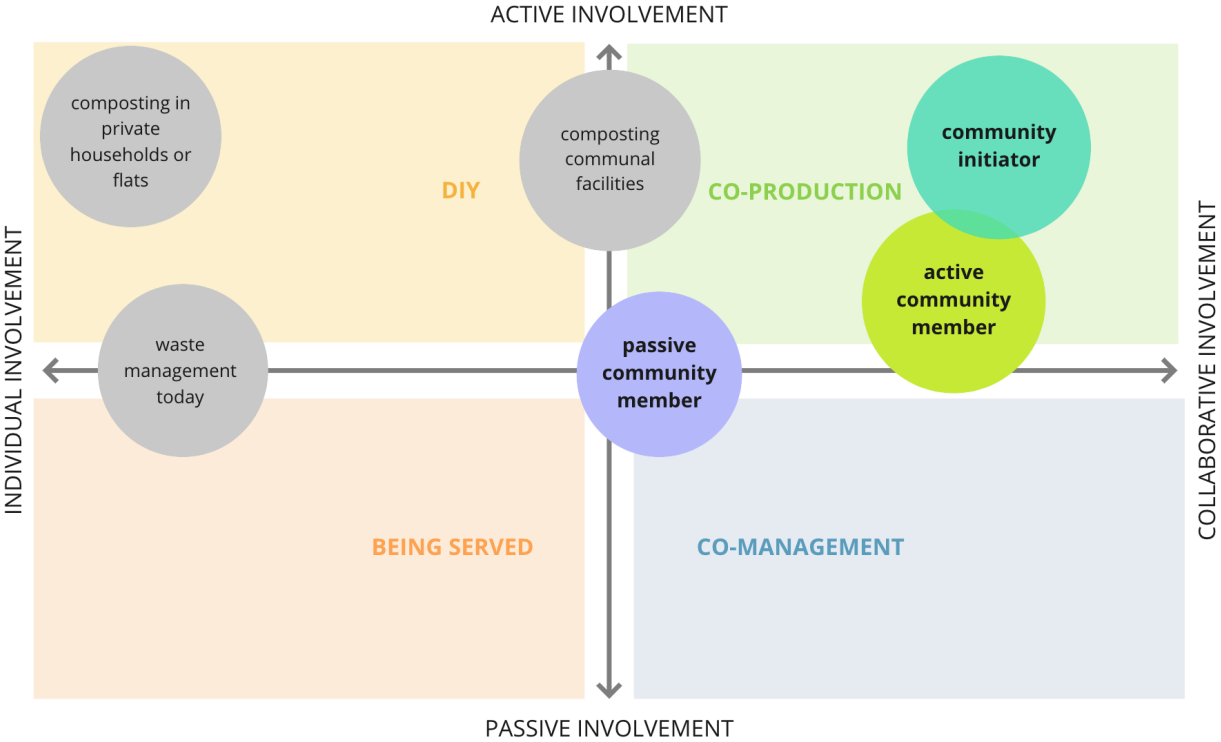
ACTIVE INVOLVEMENT

composting in private households or flats

DIY

composting communal facilities

CO-PRODUCTION

community initiator

active community member

INDIVIDUAL INVOLVEMENT

COLLABORATIVE INVOLVEMENT

waste management today

passive community member

BEING SERVED

CO-MANAGEMENT

PASSIVE INVOLVEMENT